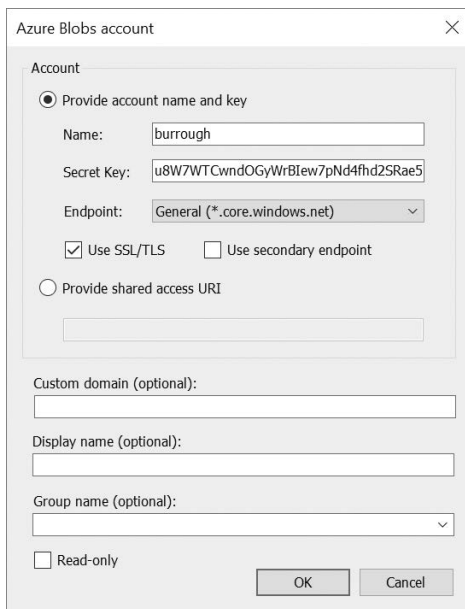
Azure Blobs account

Account

Provide account name and key

Name: burrough

Secret Key: u8W7WTCwndOGyWrBIew7pNd4fhd2SRae5

Endpoint: General (*.core.windows.net)

Use SSL/TLS

Use secondary endpoint

Provide shared access URI

Custom domain (optional):

Display name (optional):

Group name (optional):

Read-only

OK

Cancel